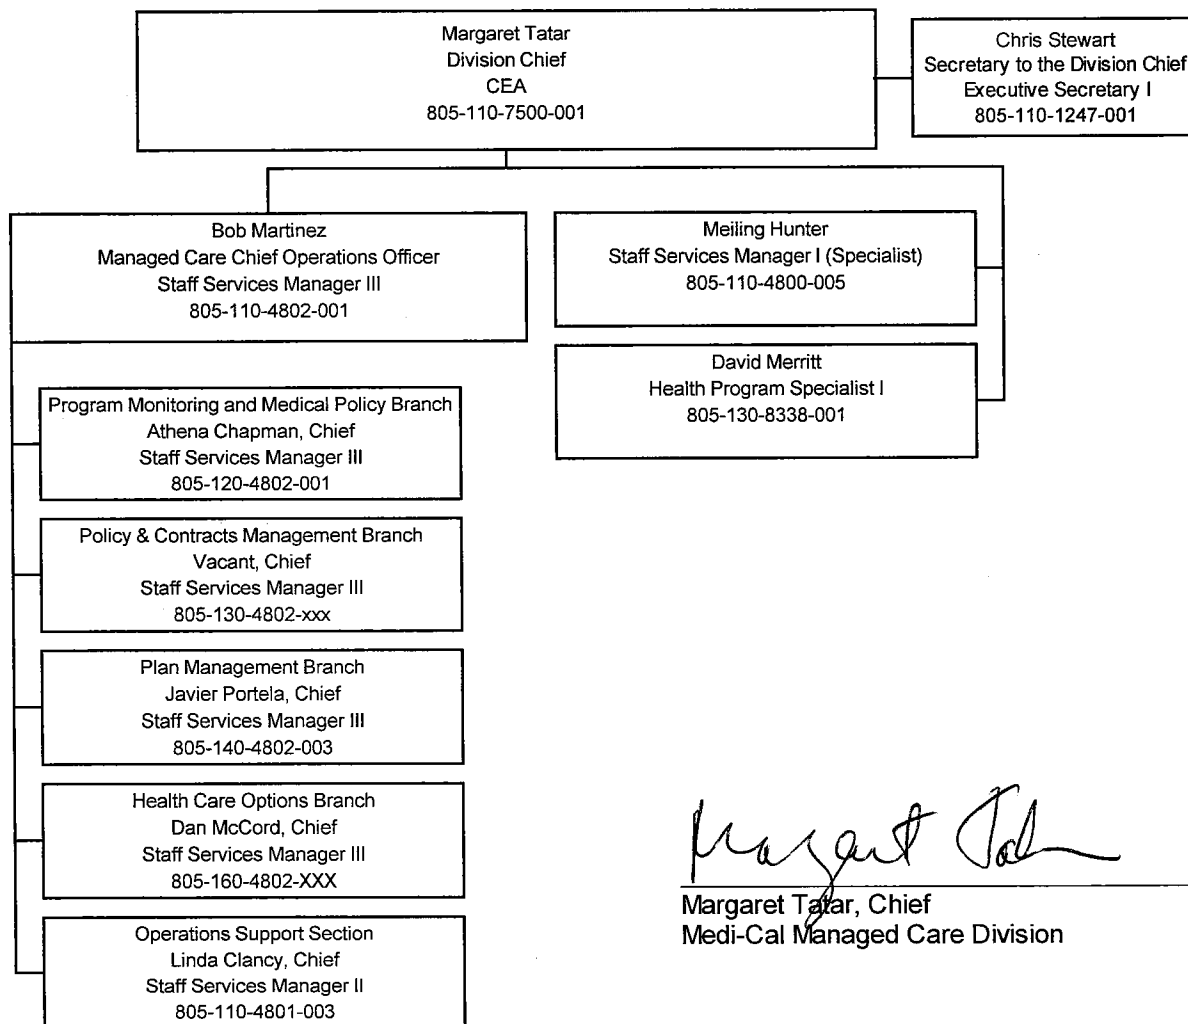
Margaret Tatar
Division Chief
CEA
805-110-7500-001

Chris Stewart
Secretary to the Division Chief
Executive Secretary I
805-110-1247-001

Bob Martinez
Managed Care Chief Operations Officer
Staff Services Manager III
805-110-4802-001

Meiling Hunter
Staff Services Manager I (Specialist)
805-110-4800-005

David Merritt
Health Program Specialist I
805-130-8338-001

Program Monitoring and Medical Policy Branch
Athena Chapman, Chief
Staff Services Manager III
805-120-4802-001

Policy & Contracts Management Branch
Vacant, Chief
Staff Services Manager III
805-130-4802-xxx

Plan Management Branch
Javier Portela, Chief
Staff Services Manager III
805-140-4802-003

Health Care Options Branch
Dan McCord, Chief
Staff Services Manager III
805-160-4802-XXX

Operations Support Section
Linda Clancy, Chief
Staff Services Manager II
805-110-4801-003

Margaret Tatar

Margaret Tatar, Chief
Medi-Cal Managed Care Division